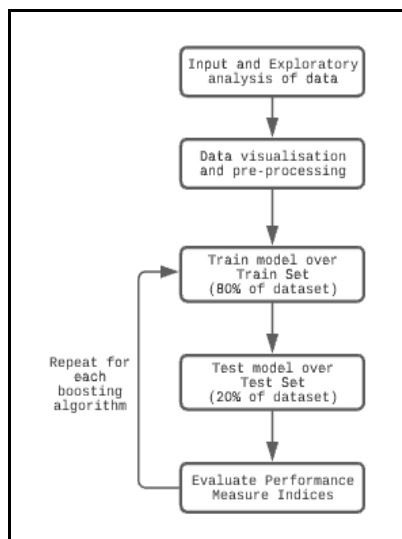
Input and Exploratory analysis of data

Data visualisation and pre-processing

Train model over Train Set (80% of dataset)

Test model over Test Set (20% of dataset)

Evaluate Performance Measure Indices

Repeat for each boosting algorithm